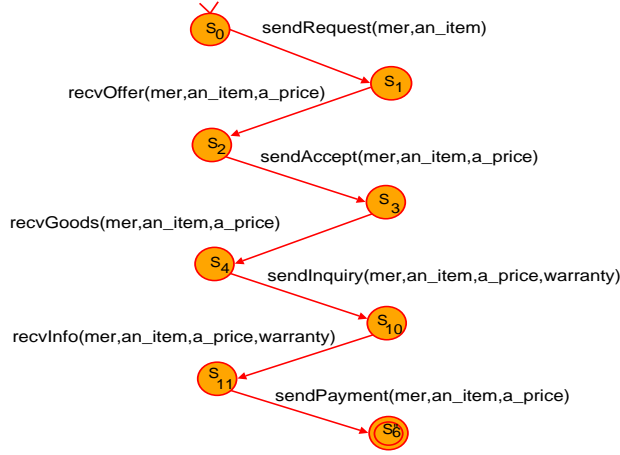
$S_0$
sendRequest(mer,an_item)
$S_1$
recvOffer(mer,an_item,a_price)
$S_2$
sendAccept(mer,an_item,a_price)
$S_3$
recvGoods(mer,an_item,a_price)
$S_4$
sendInquiry(mer,an_item,a_price,warranty)
$S_{10}$
recvInfo(mer,an_item,a_price,warranty)
$S_{11}$
sendPayment(mer,an_item,a_price)
$S_6$